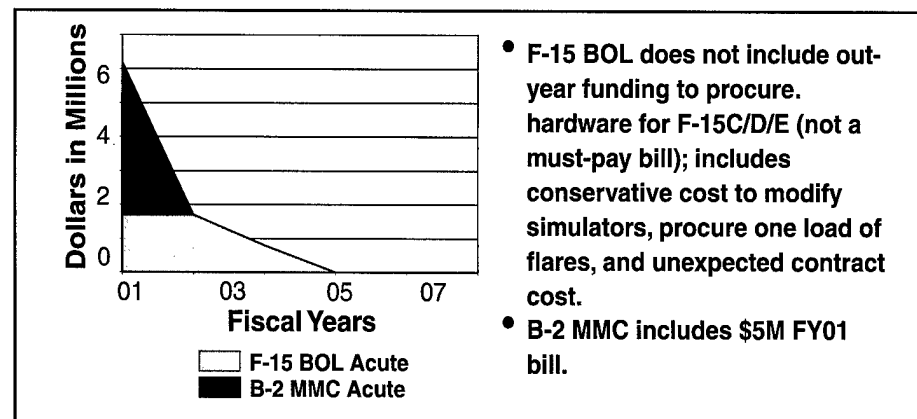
Dollars in Millions

6

4

2

0

01 03 05 07

Fiscal Years

F-15 BOL Acute

B-2 MMC Acute

• F-15 BOL does not include outyear funding to procure. hardware for F-15C/D/E (not a must-pay bill); includes conservative cost to modify simulators, procure one load of flares, and unexpected contract cost.

• B-2 MMC includes \$5M FY01 bill.